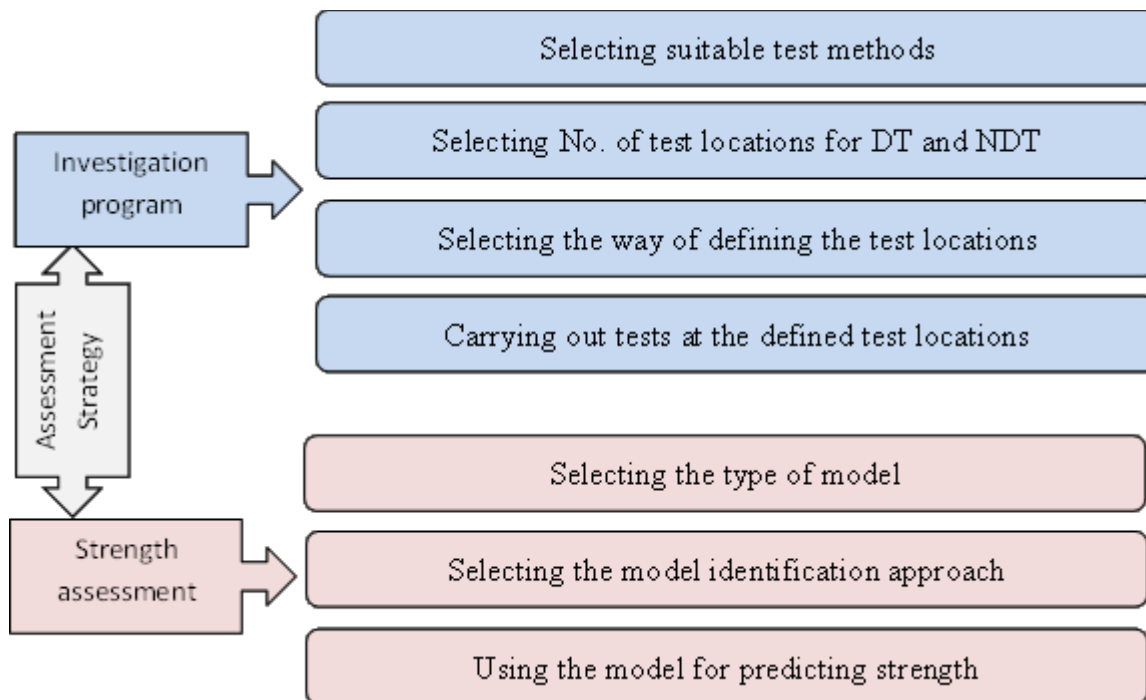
Investigation program

Selecting suitable test methods

Selecting No. of test locations for DT and NDT

Selecting the way of defining the test locations

Carrying out tests at the defined test locations

Assessment Strategy

Strength assessment

Selecting the type of model

Selecting the model identification approach

Using the model for predicting strength